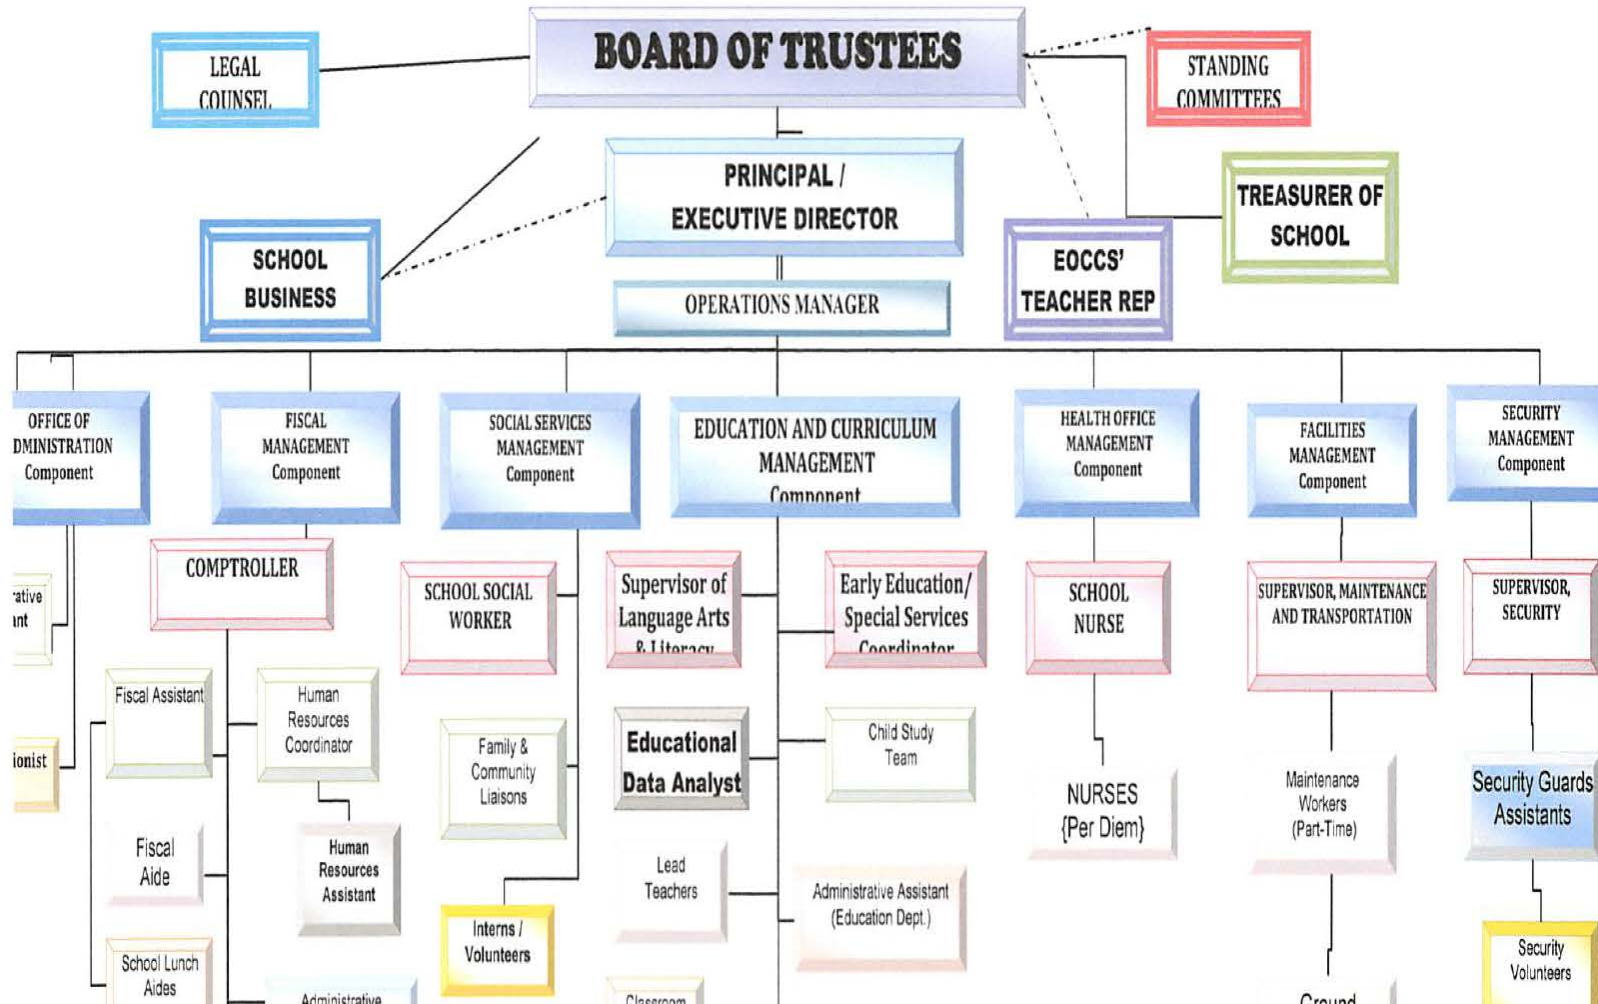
BOARD OF TRUSTEES

LEGAL COUNSEL

STANDING COMMITTEES

PRINCIPAL / EXECUTIVE DIRECTOR

TREASURER OF SCHOOL

SCHOOL BUSINESS

EOCCS' TEACHER REP

OPERATIONS MANAGER

OFFICE OF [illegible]DMINISTRATION Component

FISCAL MANAGEMENT Component

SOCIAL SERVICES MANAGEMENT Component

EDUCATION AND CURRICULUM MANAGEMENT Component

HEALTH OFFICE MANAGEMENT Component

FACILITIES MANAGEMENT Component

SECURITY MANAGEMENT Component

COMPTROLLER

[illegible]ative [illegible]nt

SCHOOL SOCIAL WORKER

Supervisor of Language Arts & Literacy

Early Education/ Special Services Coordinator

SCHOOL NURSE

SUPERVISOR, MAINTENANCE AND TRANSPORTATION

SUPERVISOR, SECURITY

Fiscal Assistant

Human Resources Coordinator

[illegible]ionist

Family & Community Liaisons

Educational Data Analyst

Child Study Team

NURSES {Per Diem}

Maintenance Workers (Part-Time)

Security Guards Assistants

Fiscal Aide

Human Resources Assistant

Lead Teachers

Administrative Assistant (Education Dept.)

Interns / Volunteers

School Lunch Aides

Administrative

Classroom

Ground

Security Volunteers